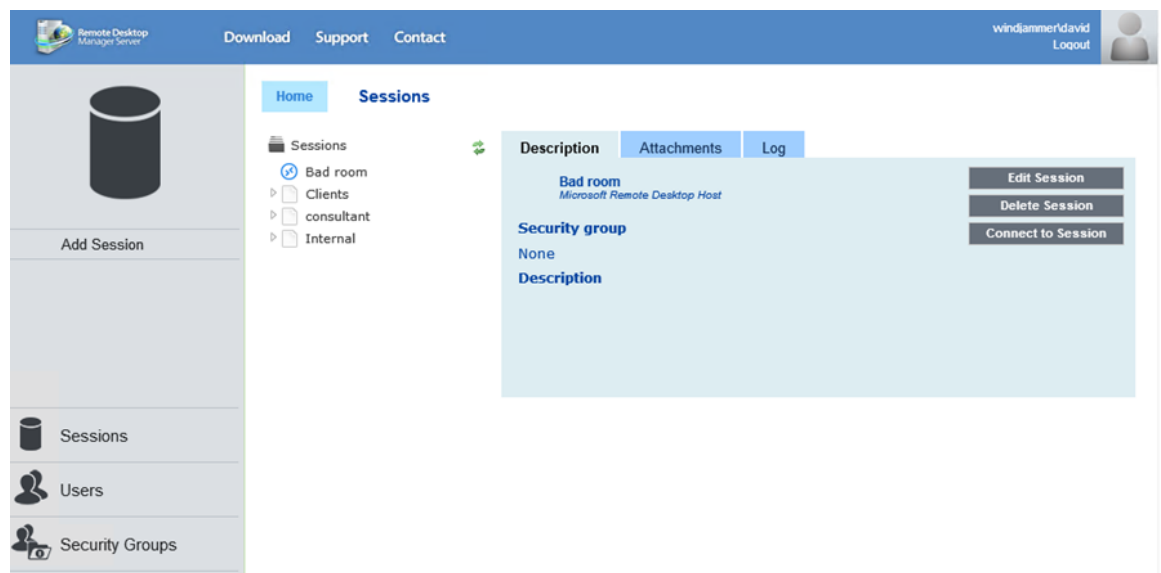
Remote Desktop Manager Server

Download Support Contact

windjammer\david
Logout

Add Session

Sessions

Users

Security Groups

Home Sessions

Sessions
Bad room
Clients
consultant
Internal

Description Attachments Log

Bad room
Microsoft Remote Desktop Host

Edit Session
Delete Session
Connect to Session

Security group
None
Description